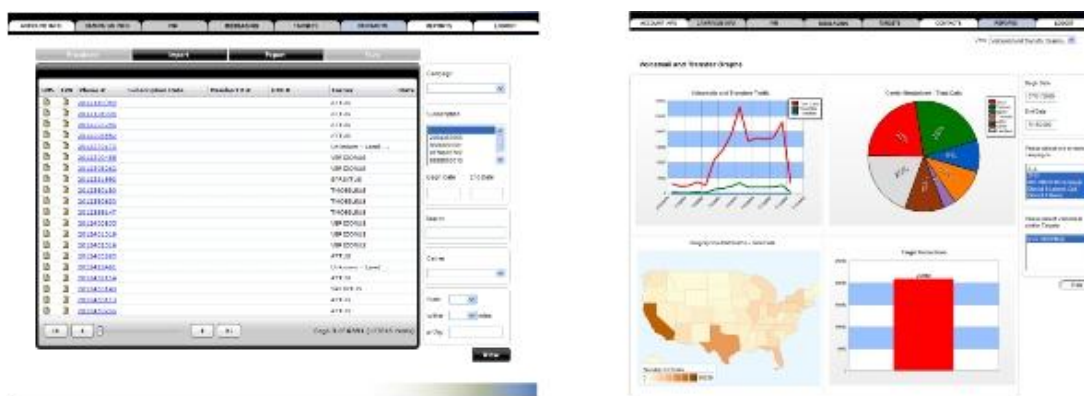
ACCOUNT INFO | CAMPAIGN INFO | PIN | DATABASES | TARGETS | CONTACTS | REPORTS | LOGOUT

Import | Export

Campaign

Start Date | End Date

Search

Carrier

AT&T
T-MOBILE
VERIZON
SPRINT
UNKNOWN

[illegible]

Voicemail and Transfer Graphs

Voicemails and Transfer Totals

Carrier Breakdown - Total Calls

Geographic Distribution - Voicemails

Target Breakdown

Begin Date

End Date

Filter